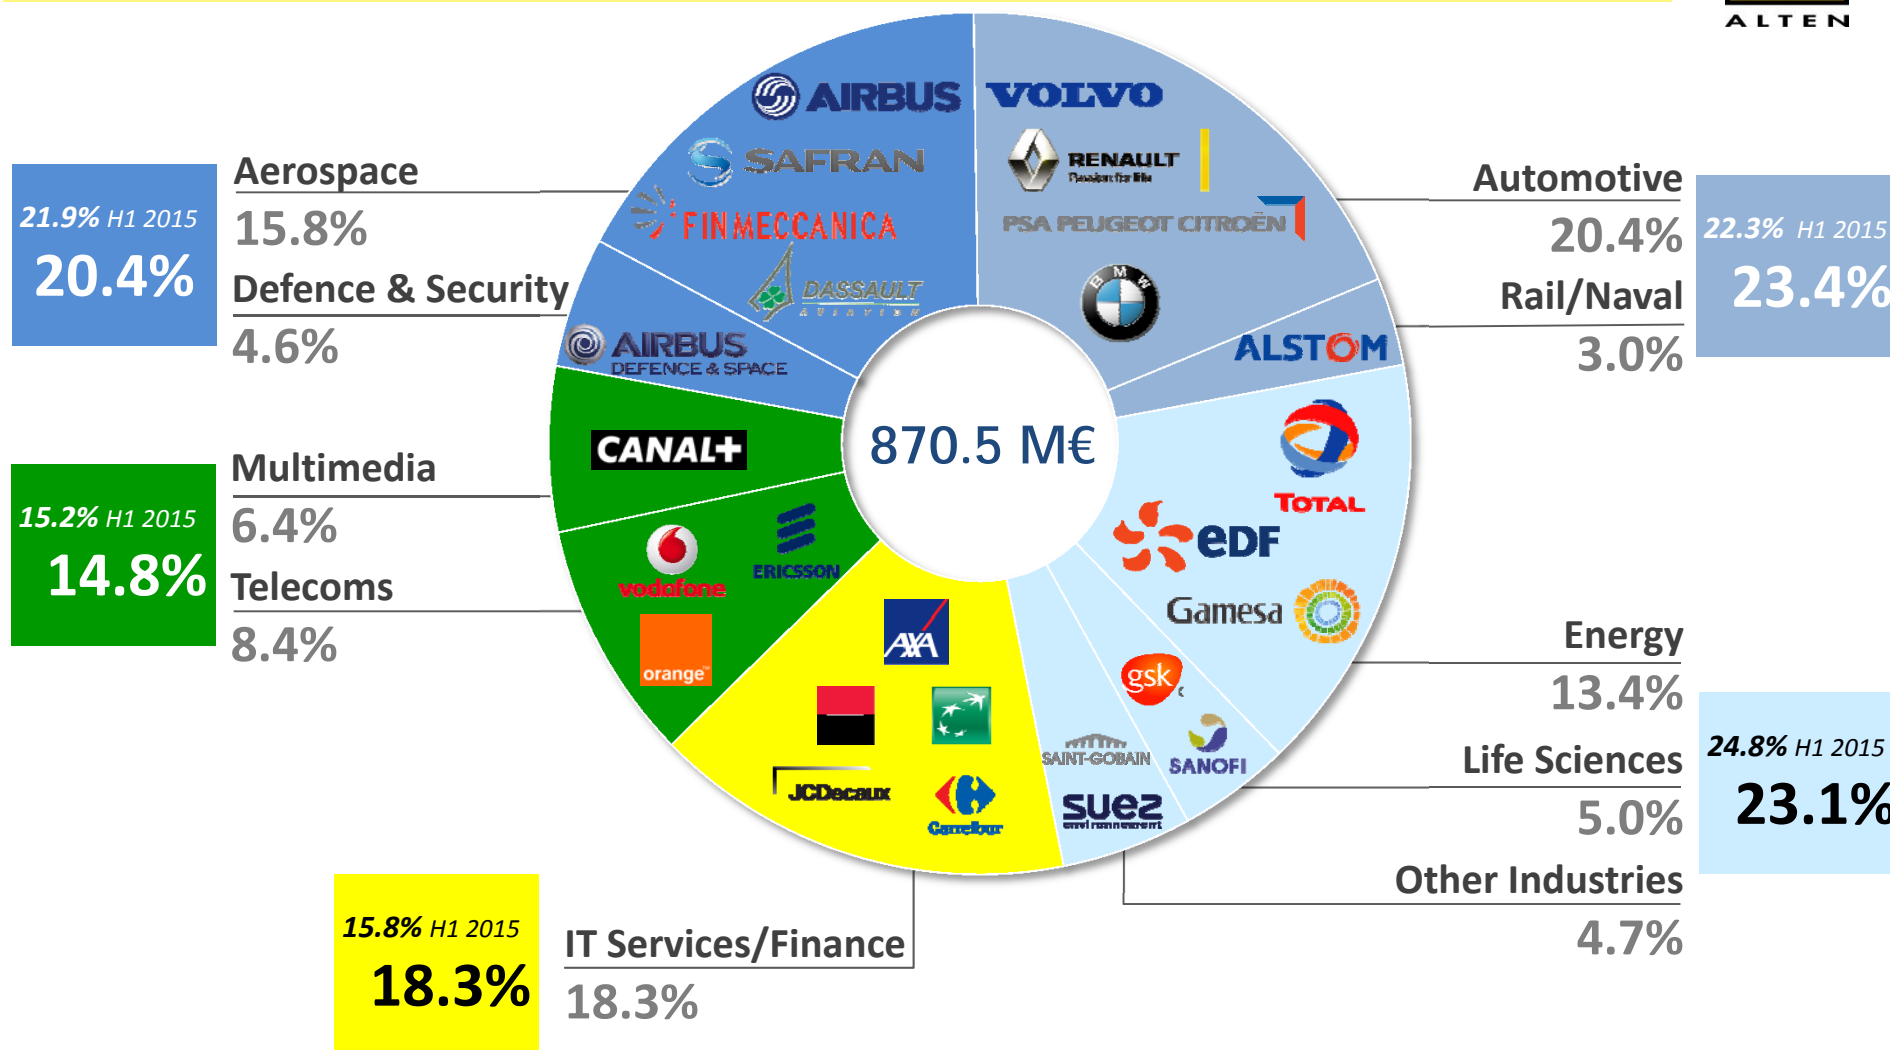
ALTEN

21.9% H1 2015
20.4%

Aerospace
15.8%
Defence & Security
4.6%

15.2% H1 2015
14.8%

Multimedia
6.4%
Telecoms
8.4%

15.8% H1 2015
18.3%

IT Services/Finance
18.3%

AIRBUS
SAFRAN
FINMECCANICA
DASSAULT AVIATION
AIRBUS DEFENCE & SPACE
VOLVO
RENAULT Passion for life
PSA PEUGEOT CITROËN
BMW
ALSTOM
CANAL+
vodafone
ERICSSON
orange
AXA
JCDecaux
Carrefour
TOTAL
EDF
Gamesa
gsk
SANOFI
SAINT-GOBAIN
suez environnement

870.5 M€

Automotive
20.4%
Rail/Naval
3.0%

22.3% H1 2015
23.4%

Energy
13.4%
Life Sciences
5.0%
Other Industries
4.7%

24.8% H1 2015
23.1%